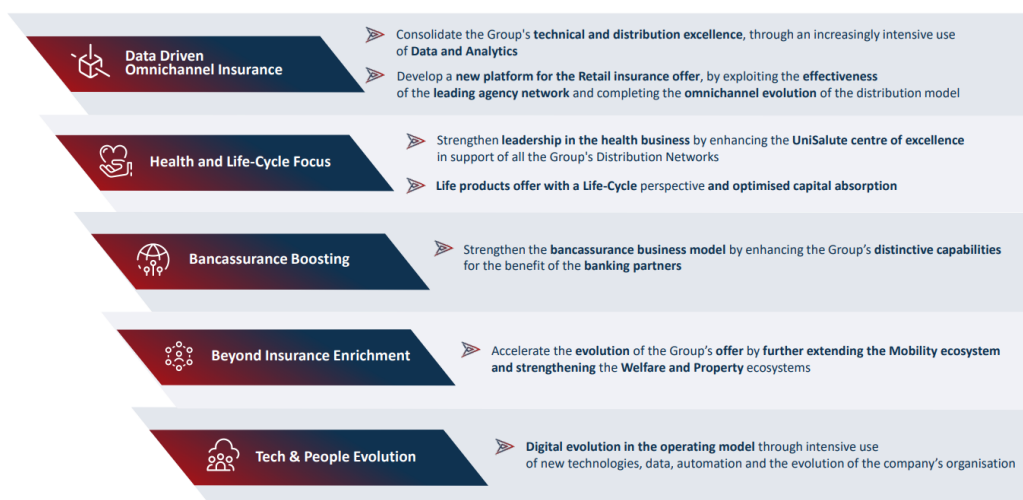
Data Driven Omnichannel Insurance

Consolidate the Group's technical and distribution excellence, through an increasingly intensive use of Data and Analytics

Develop a new platform for the Retail insurance offer, by exploiting the effectiveness of the leading agency network and completing the omnichannel evolution of the distribution model

Health and Life-Cycle Focus

Strengthen leadership in the health business by enhancing the UniSalute centre of excellence in support of all the Group's Distribution Networks

Life products offer with a Life-Cycle perspective and optimised capital absorption

Bancassurance Boosting

Strengthen the bancassurance business model by enhancing the Group's distinctive capabilities for the benefit of the banking partners

Beyond Insurance Enrichment

Accelerate the evolution of the Group's offer by further extending the Mobility ecosystem and strengthening the Welfare and Property ecosystems

Tech & People Evolution

Digital evolution in the operating model through intensive use of new technologies, data, automation and the evolution of the company's organisation